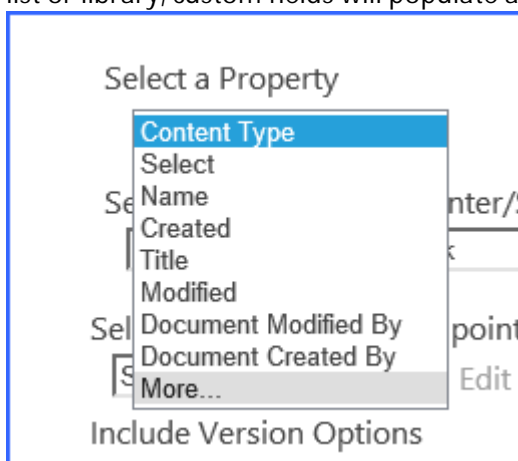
list of library/custom fields will populate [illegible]

Select a Property

Content Type
Select
Name
Created
Title
Modified
Document Modified By
Document Created By
More...

Se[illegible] nter/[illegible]

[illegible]k

Sel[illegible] point

S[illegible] Edit

Include Version Options